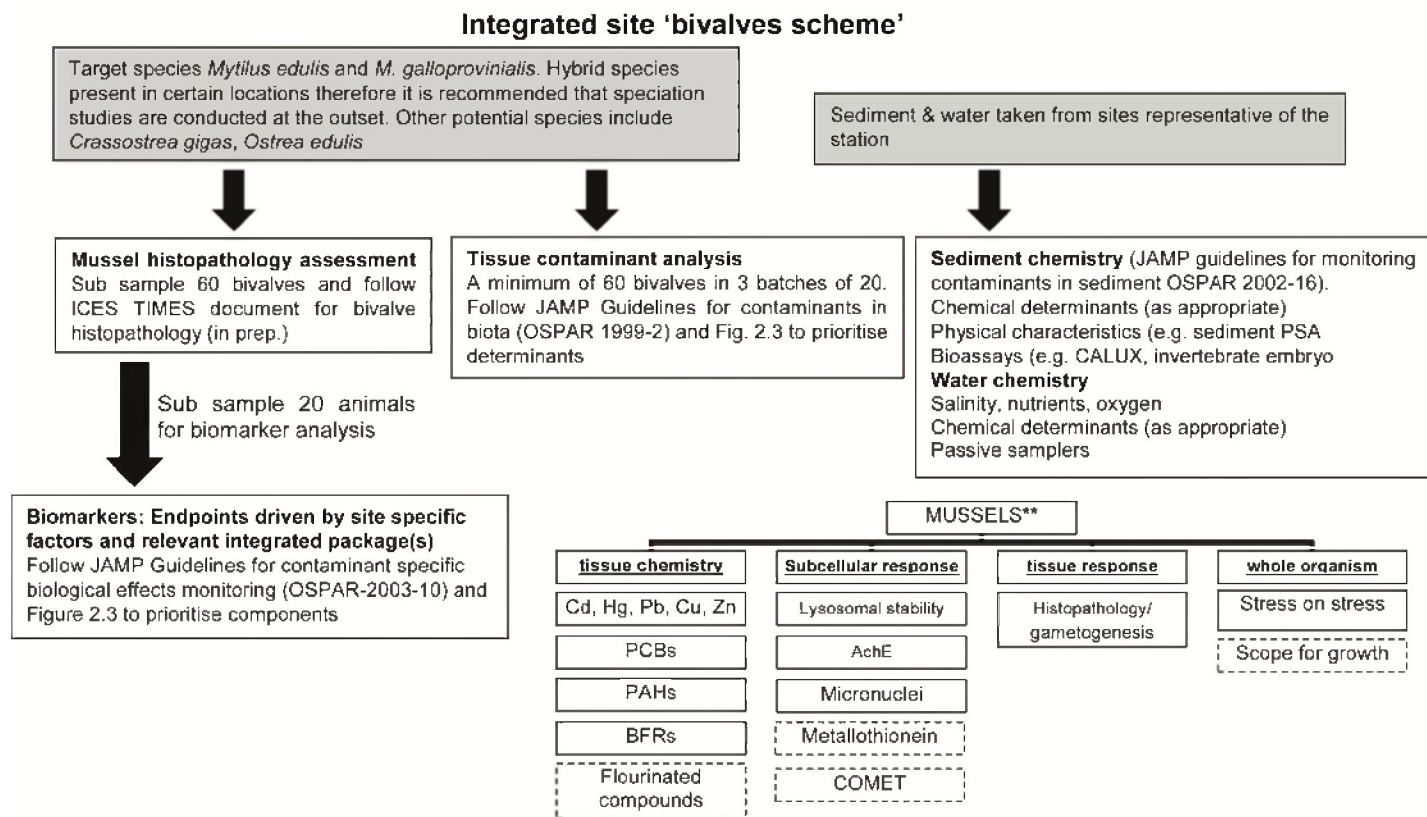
Integrated site 'bivalves scheme'

Target species *Mytilus edulis* and *M. galloprovinialis*. Hybrid species present in certain locations therefore it is recommended that speciation studies are conducted at the outset. Other potential species include *Crassostrea gigas*, *Ostrea edulis*

Sediment & water taken from sites representative of the station

**Mussel histopathology assessment**
Sub sample 60 bivalves and follow ICES TIMES document for bivalve histopathology (in prep.)

**Tissue contaminant analysis**
A minimum of 60 bivalves in 3 batches of 20. Follow JAMP Guidelines for contaminants in biota (OSPAR 1999-2) and Fig. 2.3 to prioritise determinants

**Sediment chemistry** (JAMP guidelines for monitoring contaminants in sediment OSPAR 2002-16).
Chemical determinants (as appropriate)
Physical characteristics (e.g. sediment PSA
Bioassays (e.g. CALUX, invertebrate embryo
**Water chemistry**
Salinity, nutrients, oxygen
Chemical determinants (as appropriate)
Passive samplers

Sub sample 20 animals for biomarker analysis

**Biomarkers: Endpoints driven by site specific factors and relevant integrated package(s)**
Follow JAMP Guidelines for contaminant specific biological effects monitoring (OSPAR-2003-10) and Figure 2.3 to prioritise components

MUSSELS**

**tissue chemistry**
Cd, Hg, Pb, Cu, Zn
PCBs
PAHs
BFRs
Flourinated compounds

**Subcellular response**
Lysosomal stability
AchE
Micronuclei
Metallothionein
COMET

**tissue response**
Histopathology/ gametogenesis

**whole organism**
Stress on stress
Scope for growth